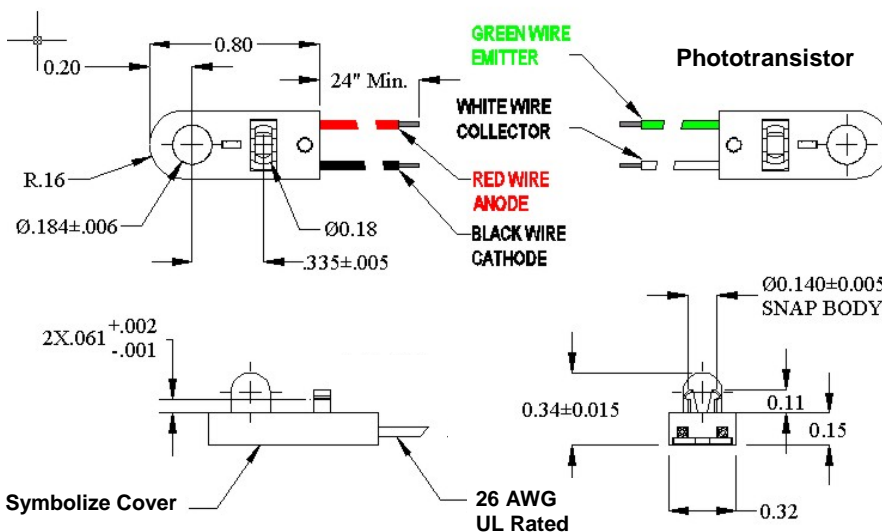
0.20

0.80

24" Min.

GREEN WIRE
EMITTER

Phototransistor

WHITE WIRE
COLLECTOR

R.16

RED WIRE
ANODE

Ø.184±.006

Ø0.18

BLACK WIRE
CATHODE

.335±.005

$2X.061^{+.002}_{-.001}$

Ø0.140±0.005
SNAP BODY

0.34±0.015

0.11

0.15

Symbolize Cover

26 AWG
UL Rated

0.32